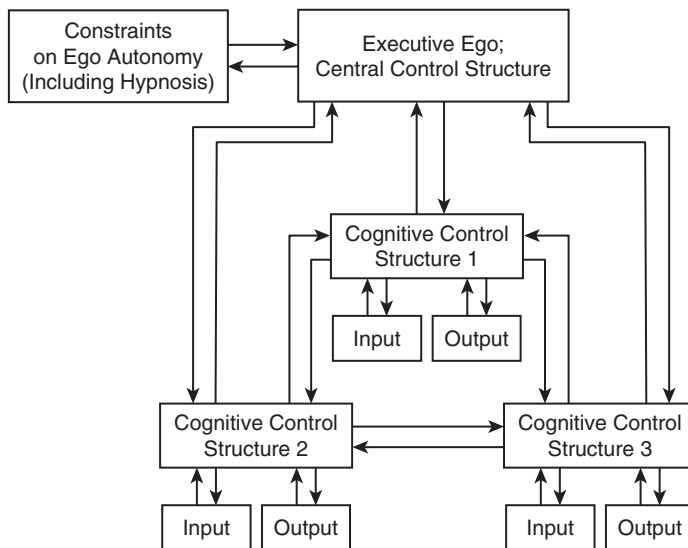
Constraints on Ego Autonomy (Including Hypnosis)

Executive Ego; Central Control Structure

Cognitive Control Structure 1

Input

Output

Cognitive Control Structure 2

Cognitive Control Structure 3

Input

Output

Input

Output